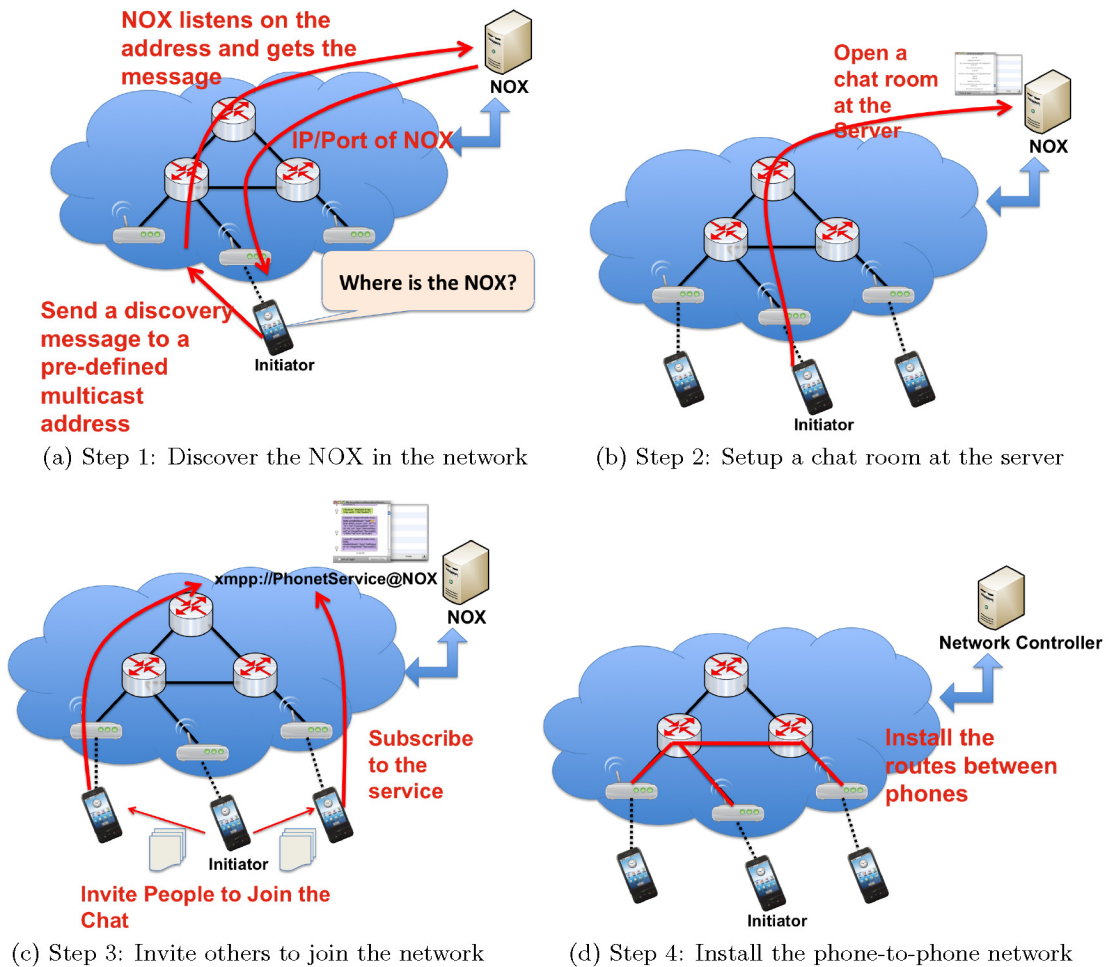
NOX listens on the address and gets the message

NOX

IP/Port of NOX

Where is the NOX?

Send a discovery message to a pre-defined multicast address

Initiator

(a) Step 1: Discover the NOX in the network

Open a chat room at the Server

NOX

Initiator

(b) Step 2: Setup a chat room at the server

xmpp://PhonetService@NOX

NOX

Subscribe to the service

Initiator

Invite People to Join the Chat

(c) Step 3: Invite others to join the network

Network Controller

Install the routes between phones

Initiator

(d) Step 4: Install the phone-to-phone network